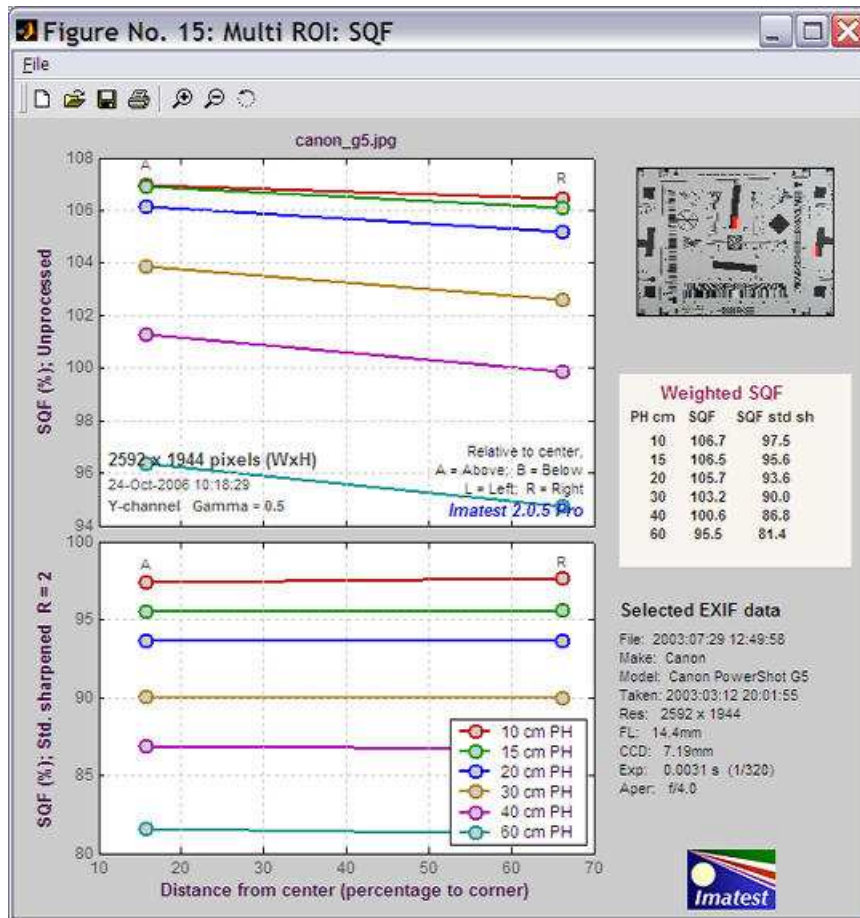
Figure No. 15: Multi ROI: SQF

File

canon_g5.jpg

SQF (%); Unprocessed

108
106
104
102
100
98
96
94

A
R

2592 x 1944 pixels (WxH)
24-Oct-2006 10:18:29
Y-channel Gamma = 0.5

Relative to center,
A = Above; B = Below
L = Left; R = Right
Imatest 2.0.5 Pro

SQF (%); Std. sharpened R = 2

100
95
90
85
80

A
R

10 cm PH
15 cm PH
20 cm PH
30 cm PH
40 cm PH
60 cm PH

10 20 30 40 50 60 70
Distance from center (percentage to corner)

Weighted SQF

| PH cm | SQF | SQF std sh |
|---|---|---|
| 10 | 106.7 | 97.5 |
| 15 | 106.5 | 95.6 |
| 20 | 105.7 | 93.6 |
| 30 | 103.2 | 90.0 |
| 40 | 100.6 | 86.8 |
| 60 | 95.5 | 81.4 |

Selected EXIF data

File: 2003:07:29 12:49:58
Make: Canon
Model: Canon PowerShot G5
Taken: 2003:03:12 20:01:55
Res: 2592 x 1944
FL: 14.4mm
CCD: 7.19mm
Exp: 0.0031 s (1/320)
Aper: f/4.0

Imatest